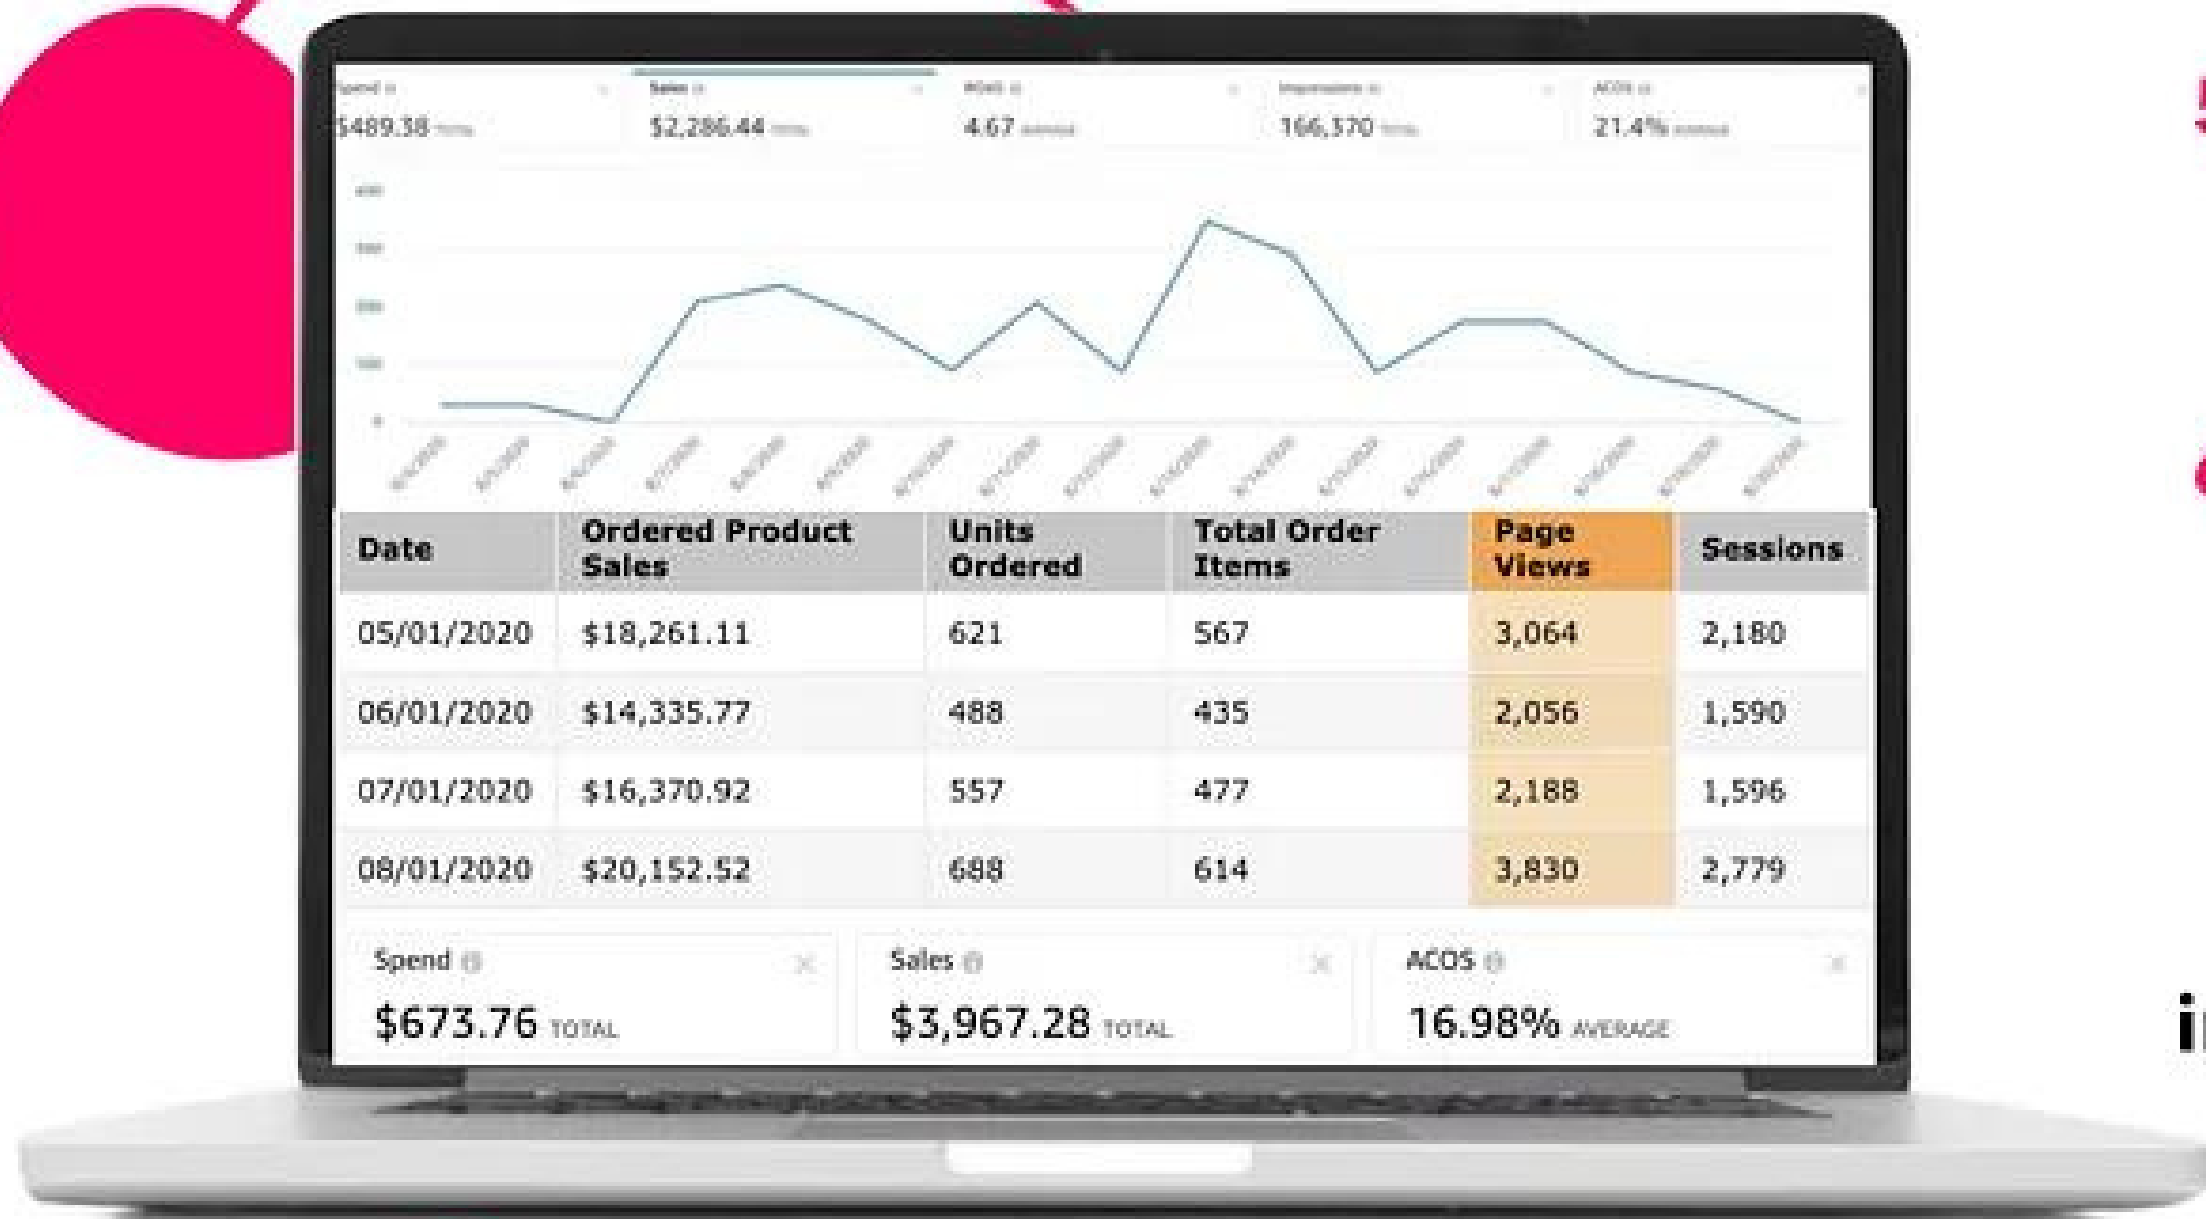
Spend
$489.38 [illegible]

Sales
$2,286.44 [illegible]

ROAS
4.67 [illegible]

Impressions
166,370 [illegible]

ACOS
21.4% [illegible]

| Date | Ordered Product Sales | Units Ordered | Total Order Items | Page Views | Sessions |
|---|---|---|---|---|---|
| 05/01/2020 | $18,261.11 | 621 | 567 | 3,064 | 2,180 |
| 06/01/2020 | $14,335.77 | 488 | 435 | 2,056 | 1,590 |
| 07/01/2020 | $16,370.92 | 557 | 477 | 2,188 | 1,596 |
| 08/01/2020 | $20,152.52 | 688 | 614 | 3,830 | 2,779 |

Spend
$673.76 TOTAL

Sales
$3,967.28 TOTAL

ACOS
16.98% AVERAGE